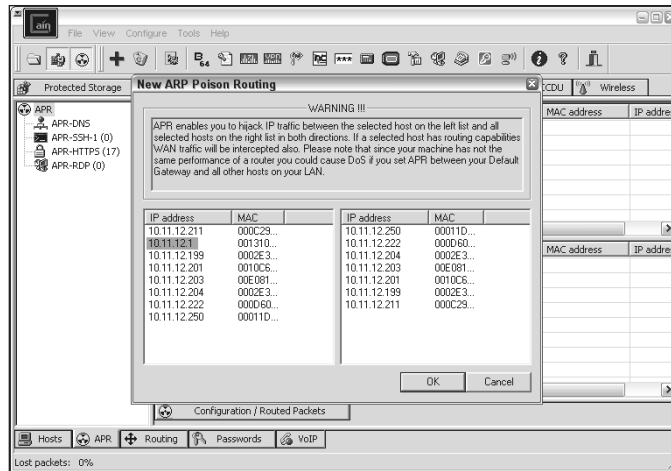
File View Configure Tools Help

Protected Storage

New ARP Poison Routing

CDU Wireless

APR
APR-DNS
APR-SSH-1 (0)
APR-HTTPS (17)
APR-RDP (0)

WARNING !!!

APR enables you to hijack IP traffic between the selected host on the left list and all selected hosts on the right list in both directions. If a selected host has routing capabilities WAN traffic will be intercepted also. Please note that since your machine has not the same performance of a router you could cause DoS if you set APR between your Default Gateway and all other hosts on your LAN.

| IP address | MAC |
|---|---|
| 10.11.12.211 | 000C29... |
| 10.11.12.1 | 001310... |
| 10.11.12.199 | 0002E3... |
| 10.11.12.201 | 0010C6... |
| 10.11.12.203 | 00E081... |
| 10.11.12.204 | 0002E3... |
| 10.11.12.222 | 000D60... |
| 10.11.12.250 | 00011D... |

| IP address | MAC |
|---|---|
| 10.11.12.250 | 00011D... |
| 10.11.12.222 | 000D60... |
| 10.11.12.204 | 0002E3... |
| 10.11.12.203 | 00E081... |
| 10.11.12.201 | 0010C6... |
| 10.11.12.199 | 0002E3... |
| 10.11.12.211 | 000C29... |

OK Cancel

MAC address IP addre

MAC address IP addre

Configuration / Routed Packets

Hosts APR Routing Passwords VoIP

Lost packets: 0%